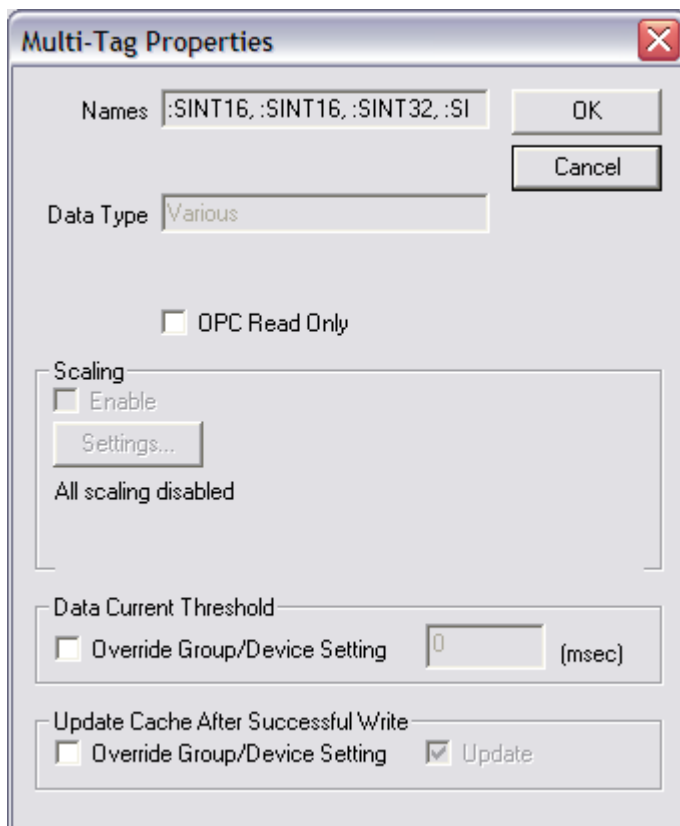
Multi-Tag Properties

Names :SINT16, :SINT16, :SINT32, :SI

OK

Cancel

Data Type Various

OPC Read Only

Scaling

Enable

Settings...

All scaling disabled

Data Current Threshold

Override Group/Device Setting 0 (msec)

Update Cache After Successful Write

Override Group/Device Setting Update